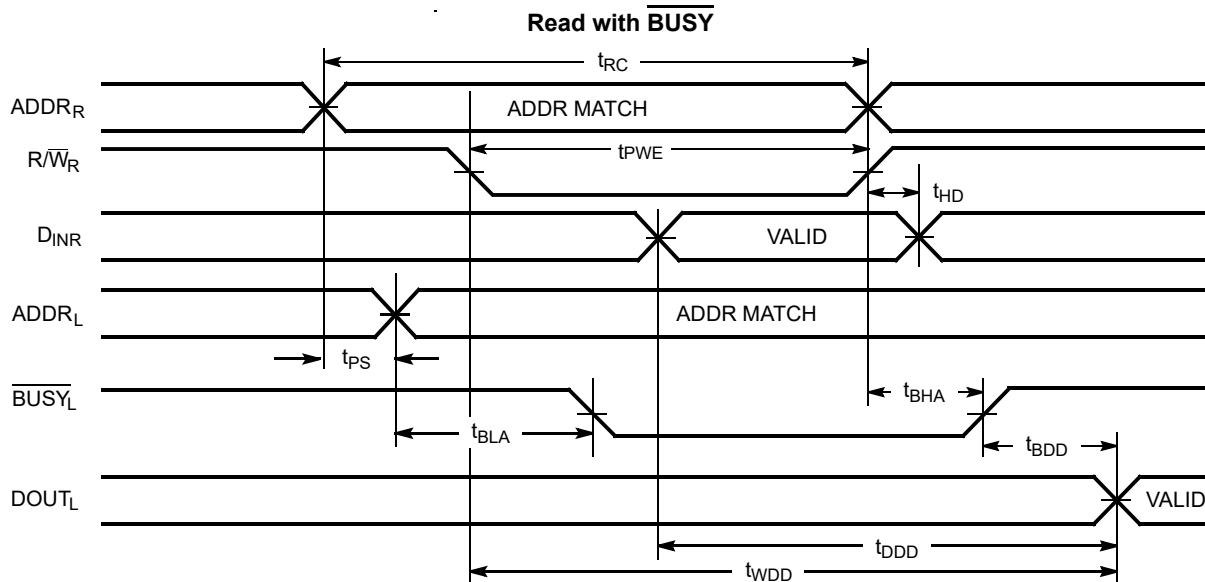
Read with $\overline{\text{BUSY}}$

$t_{RC}$

$ADDR_R$

ADDR MATCH

$R/\overline{W}_R$

$t_{PWE}$

$t_{HD}$

$D_{INR}$

VALID

$ADDR_L$

ADDR MATCH

$t_{PS}$

$\overline{BUSY}_L$

$t_{BHA}$

$t_{BLA}$

$t_{BDD}$

$DOUT_L$

VALID

$t_{DDD}$

$t_{WDD}$